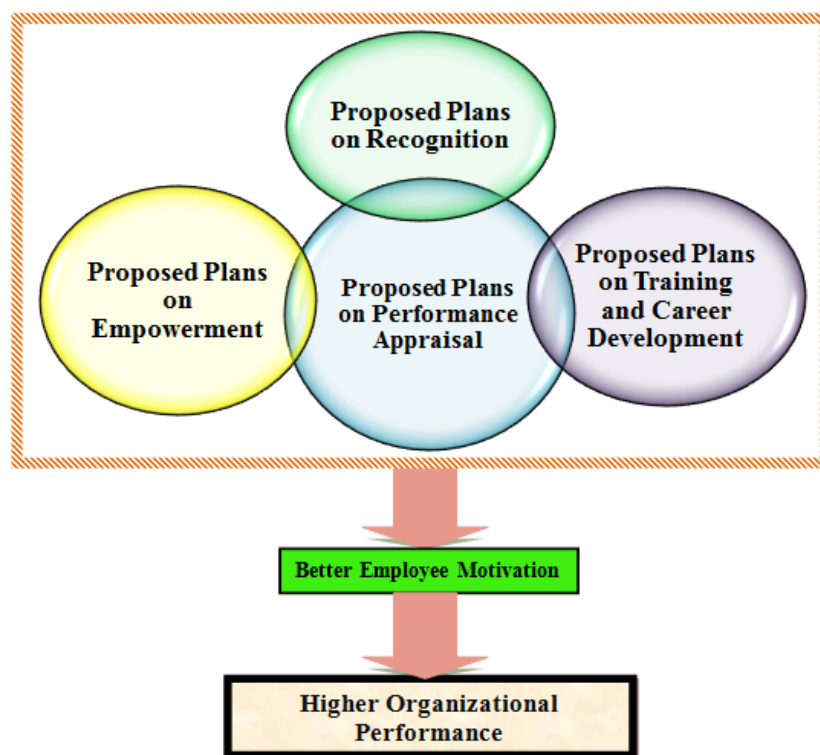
Proposed Plans on Recognition

Proposed Plans on Empowerment

Proposed Plans on Performance Appraisal

Proposed Plans on Training and Career Development

Better Employee Motivation

Higher Organizational Performance